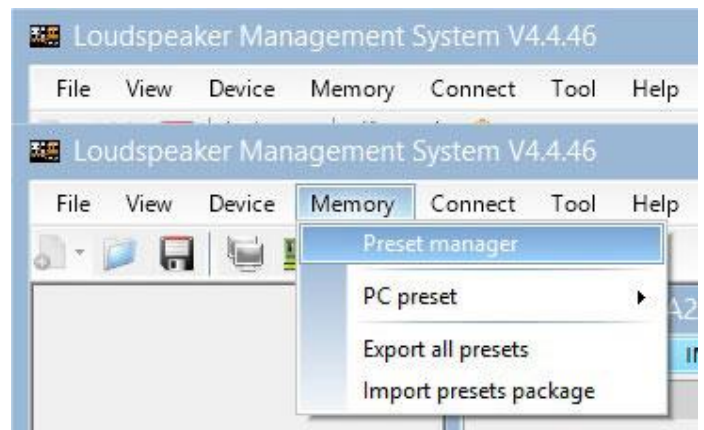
Loudspeaker Management System V4.4.46

File View Device Memory Connect Tool Help

Loudspeaker Management System V4.4.46

File View Device Memory Connect Tool Help

Preset manager

PC preset

Export all presets

Import presets package